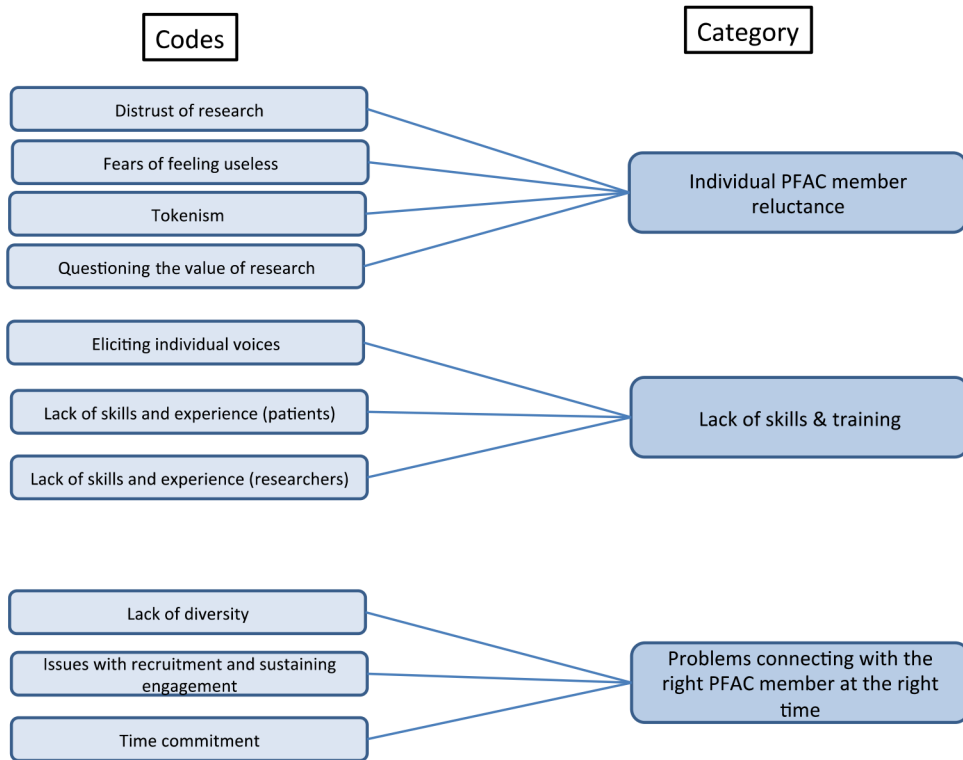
Codes

Category

Distrust of research

Fears of feeling useless

Tokenism

Questioning the value of research

Individual PFAC member reluctance

Eliciting individual voices

Lack of skills and experience (patients)

Lack of skills and experience (researchers)

Lack of skills & training

Lack of diversity

Issues with recruitment and sustaining engagement

Time commitment

Problems connecting with the right PFAC member at the right time